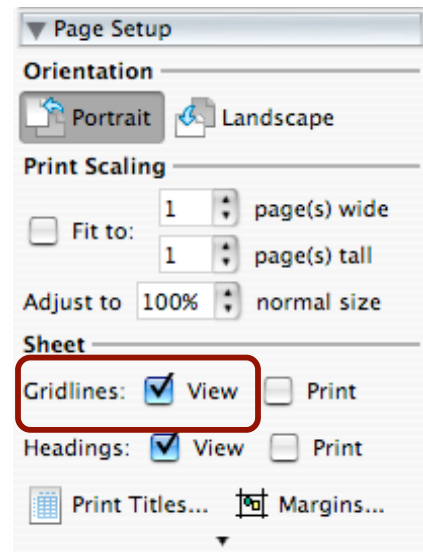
▼ Page Setup

Orientation

Portrait Landscape

Print Scaling

Fit to: 1 page(s) wide
1 page(s) tall

Adjust to 100% normal size

Sheet

Gridlines: View Print

Headings: View Print

Print Titles... Margins...